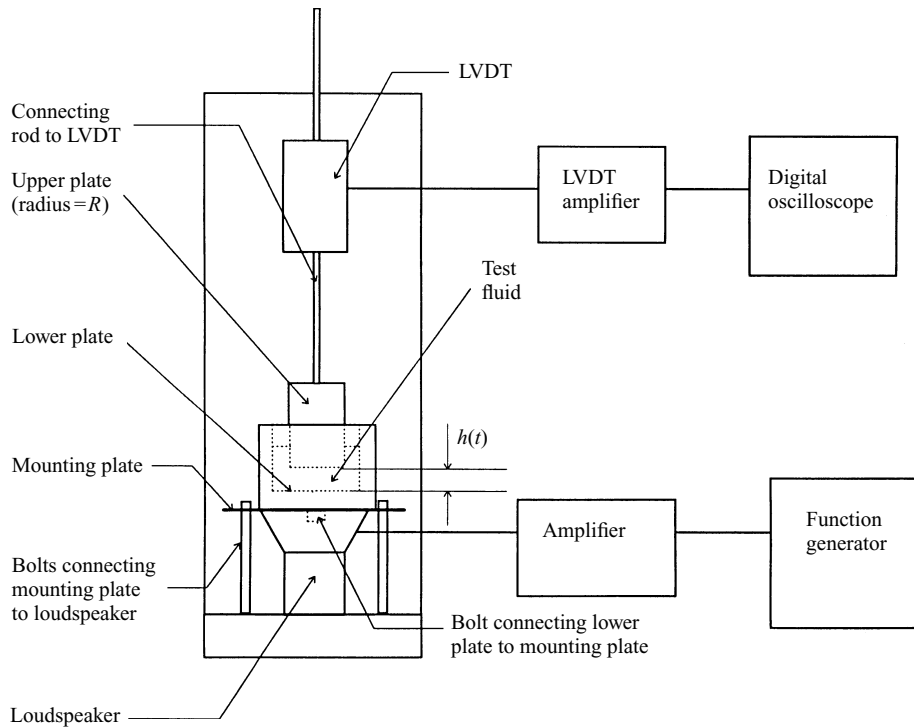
LVDT

Connecting rod to LVDT

Upper plate (radius = $R$)

LVDT amplifier

Digital oscilloscope

Test fluid

Lower plate

$h(t)$

Mounting plate

Amplifier

Function generator

Bolts connecting mounting plate to loudspeaker

Bolt connecting lower plate to mounting plate

Loudspeaker